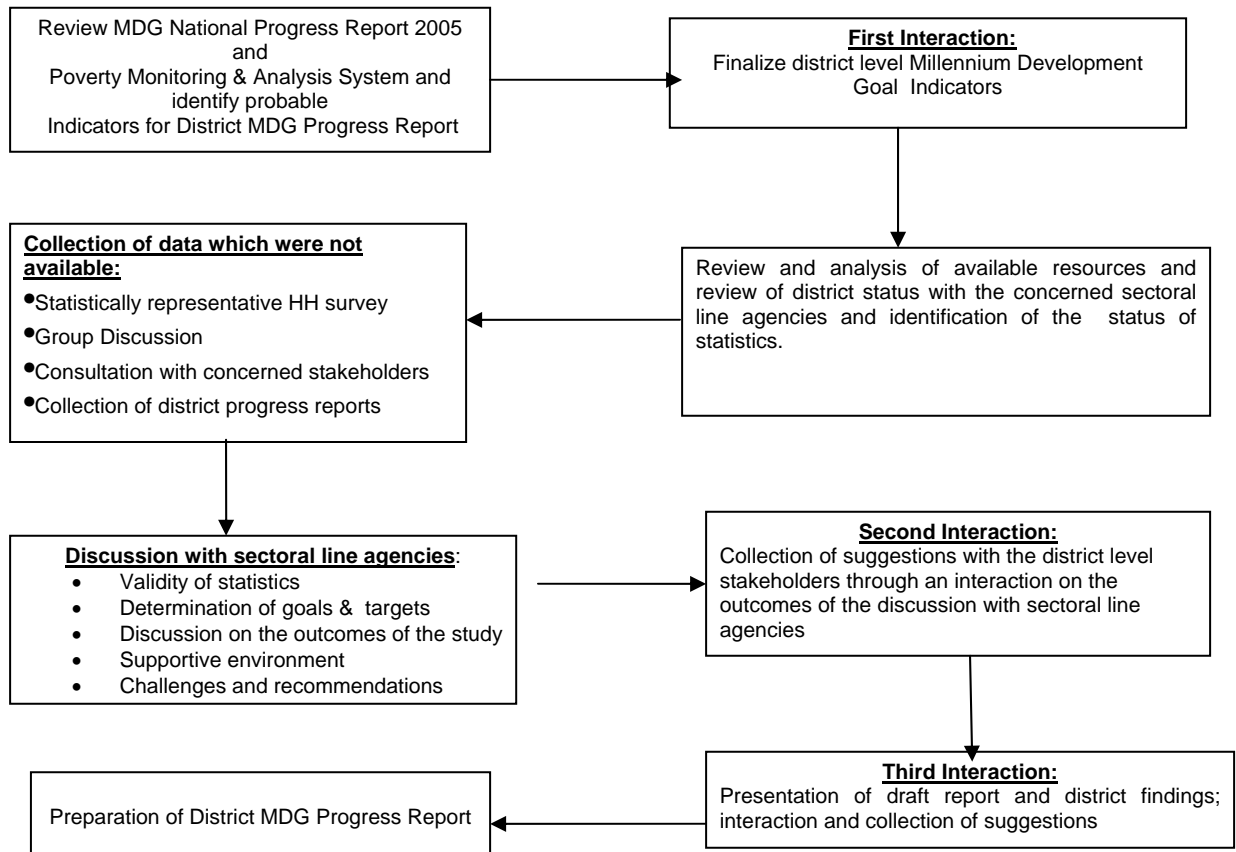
Review MDG National Progress Report 2005 and Poverty Monitoring & Analysis System and identify probable Indicators for District MDG Progress Report

**First Interaction:**
Finalize district level Millennium Development Goal Indicators

Review and analysis of available resources and review of district status with the concerned sectoral line agencies and identification of the status of statistics.

**Collection of data which were not available:**
- Statistically representative HH survey
- Group Discussion
- Consultation with concerned stakeholders
- Collection of district progress reports

**Discussion with sectoral line agencies**:
- Validity of statistics
- Determination of goals & targets
- Discussion on the outcomes of the study
- Supportive environment
- Challenges and recommendations

**Second Interaction:**
Collection of suggestions with the district level stakeholders through an interaction on the outcomes of the discussion with sectoral line agencies

**Third Interaction:**
Presentation of draft report and district findings; interaction and collection of suggestions

Preparation of District MDG Progress Report